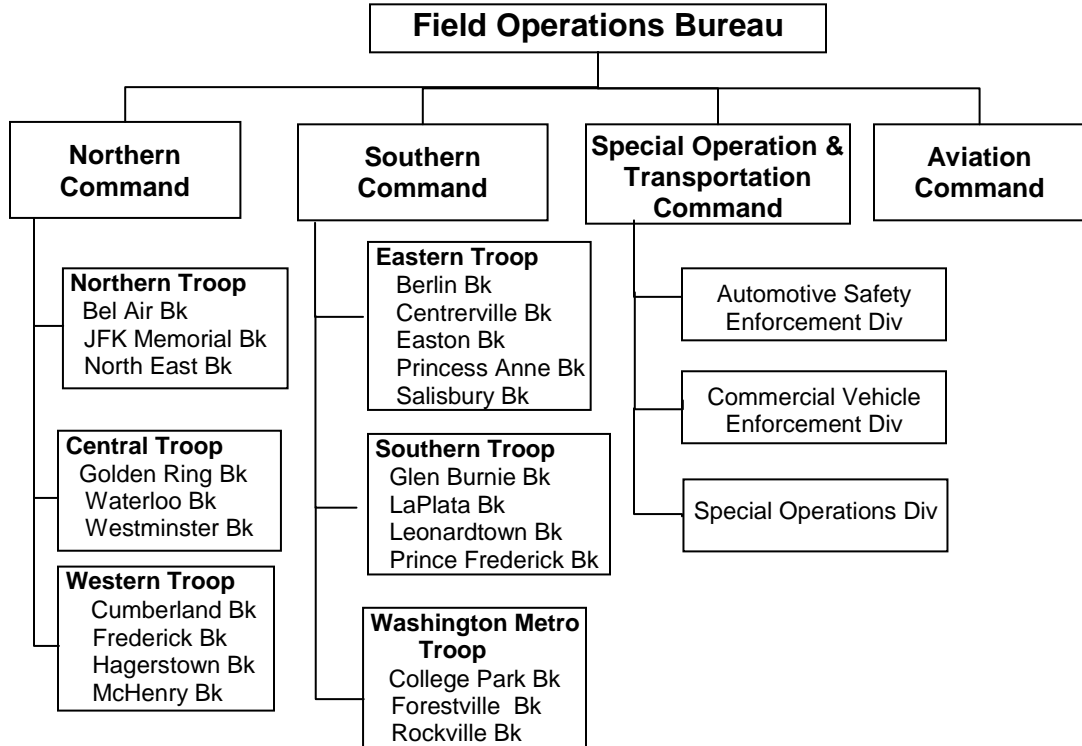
Field Operations Bureau

Northern Command

Southern Command

Special Operation & Transportation Command

Aviation Command

Northern Troop
Bel Air Bk
JFK Memorial Bk
North East Bk

Central Troop
Golden Ring Bk
Waterloo Bk
Westminster Bk

Western Troop
Cumberland Bk
Frederick Bk
Hagerstown Bk
McHenry Bk

Eastern Troop
Berlin Bk
Centreville Bk
Easton Bk
Princess Anne Bk
Salisbury Bk

Southern Troop
Glen Burnie Bk
LaPlata Bk
Leonardtown Bk
Prince Frederick Bk

Washington Metro Troop
College Park Bk
Forestville Bk
Rockville Bk

Automotive Safety Enforcement Div

Commercial Vehicle Enforcement Div

Special Operations Div